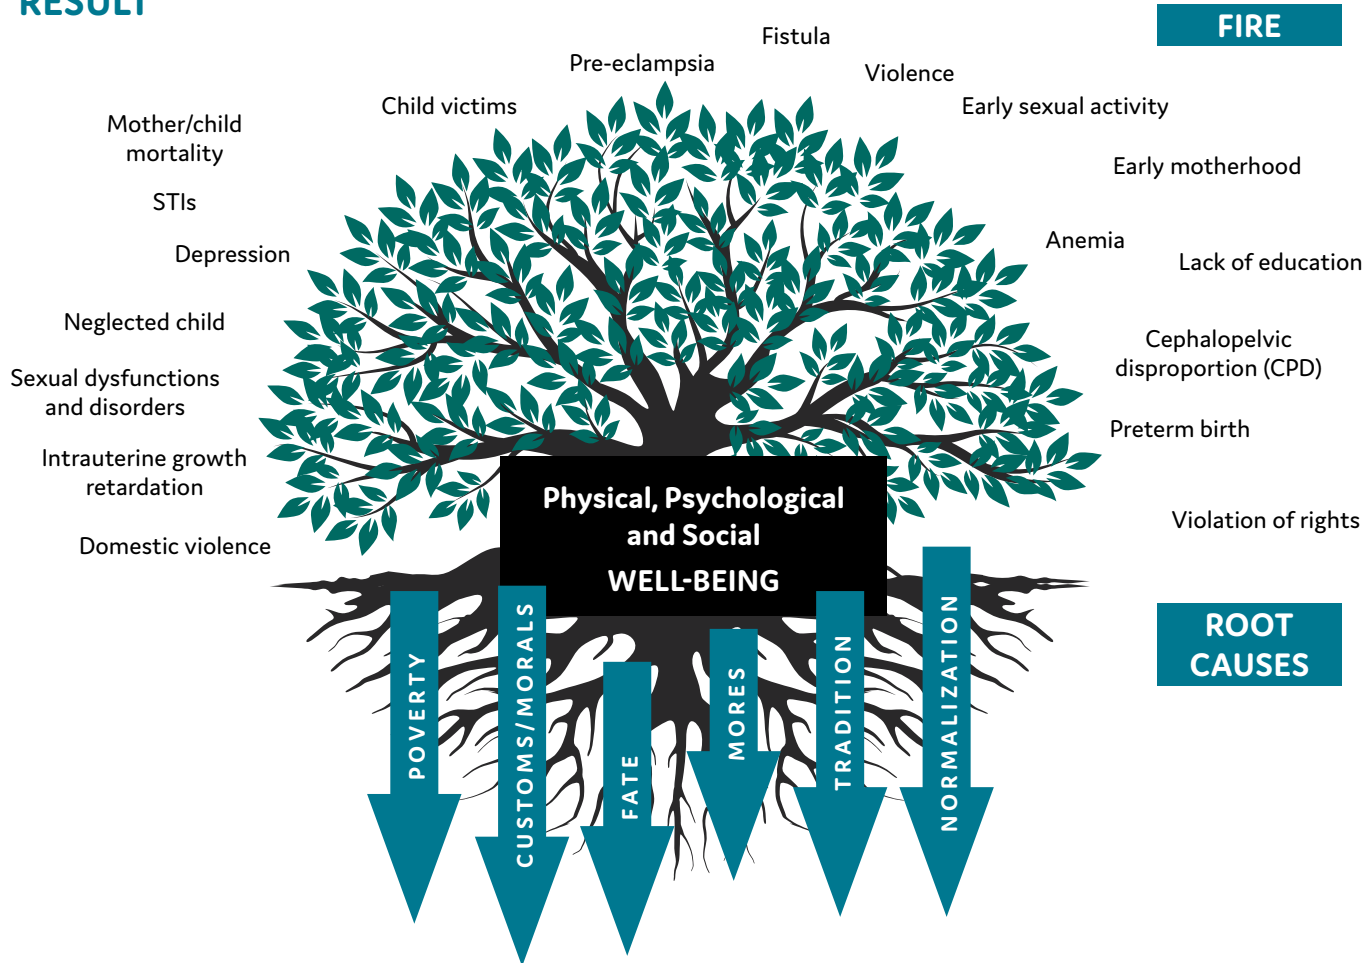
RESULT

FIRE

Fistula

Pre-eclampsia

Violence

Child victims

Early sexual activity

Mother/child mortality

Early motherhood

STIs

Depression

Anemia

Lack of education

Neglected child

Cephalopelvic disproportion (CPD)

Sexual dysfunctions and disorders

Preterm birth

Intrauterine growth retardation

Violation of rights

Domestic violence

Physical, Psychological and Social
WELL-BEING

ROOT CAUSES

POVERTY

CUSTOMS/MORALS

FATE

MORES

TRADITION

NORMALIZATION